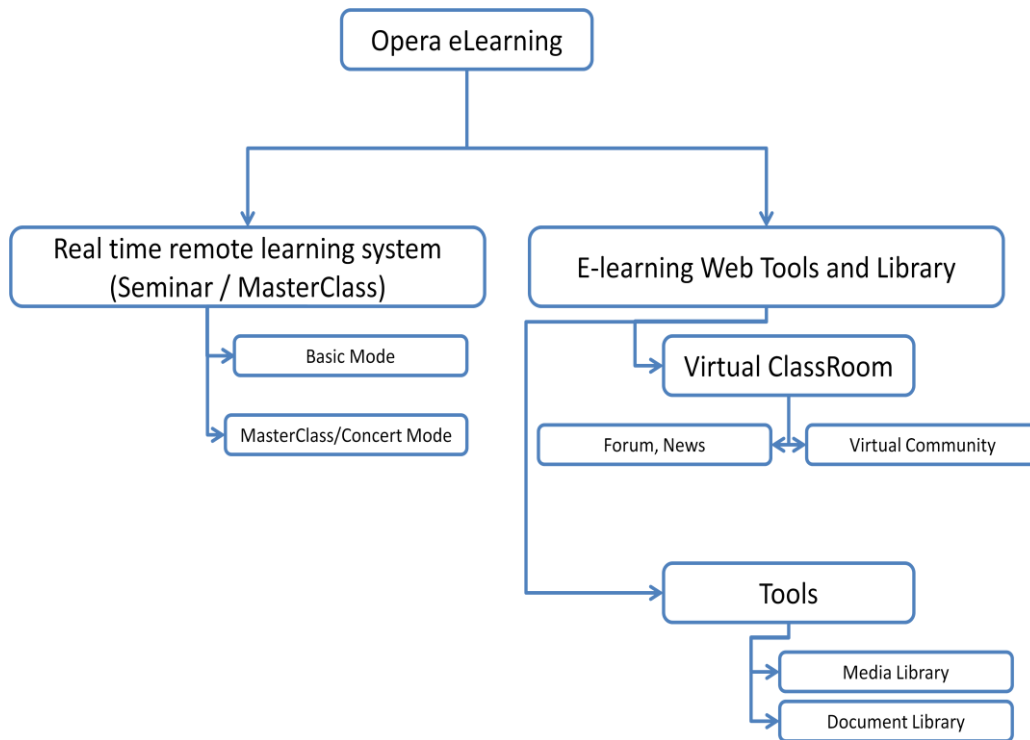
Opera eLearning

Real time remote learning system (Seminar / MasterClass)

Basic Mode

MasterClass/Concert Mode

E-learning Web Tools and Library

Virtual ClassRoom

Forum, News

Virtual Community

Tools

Media Library

Document Library